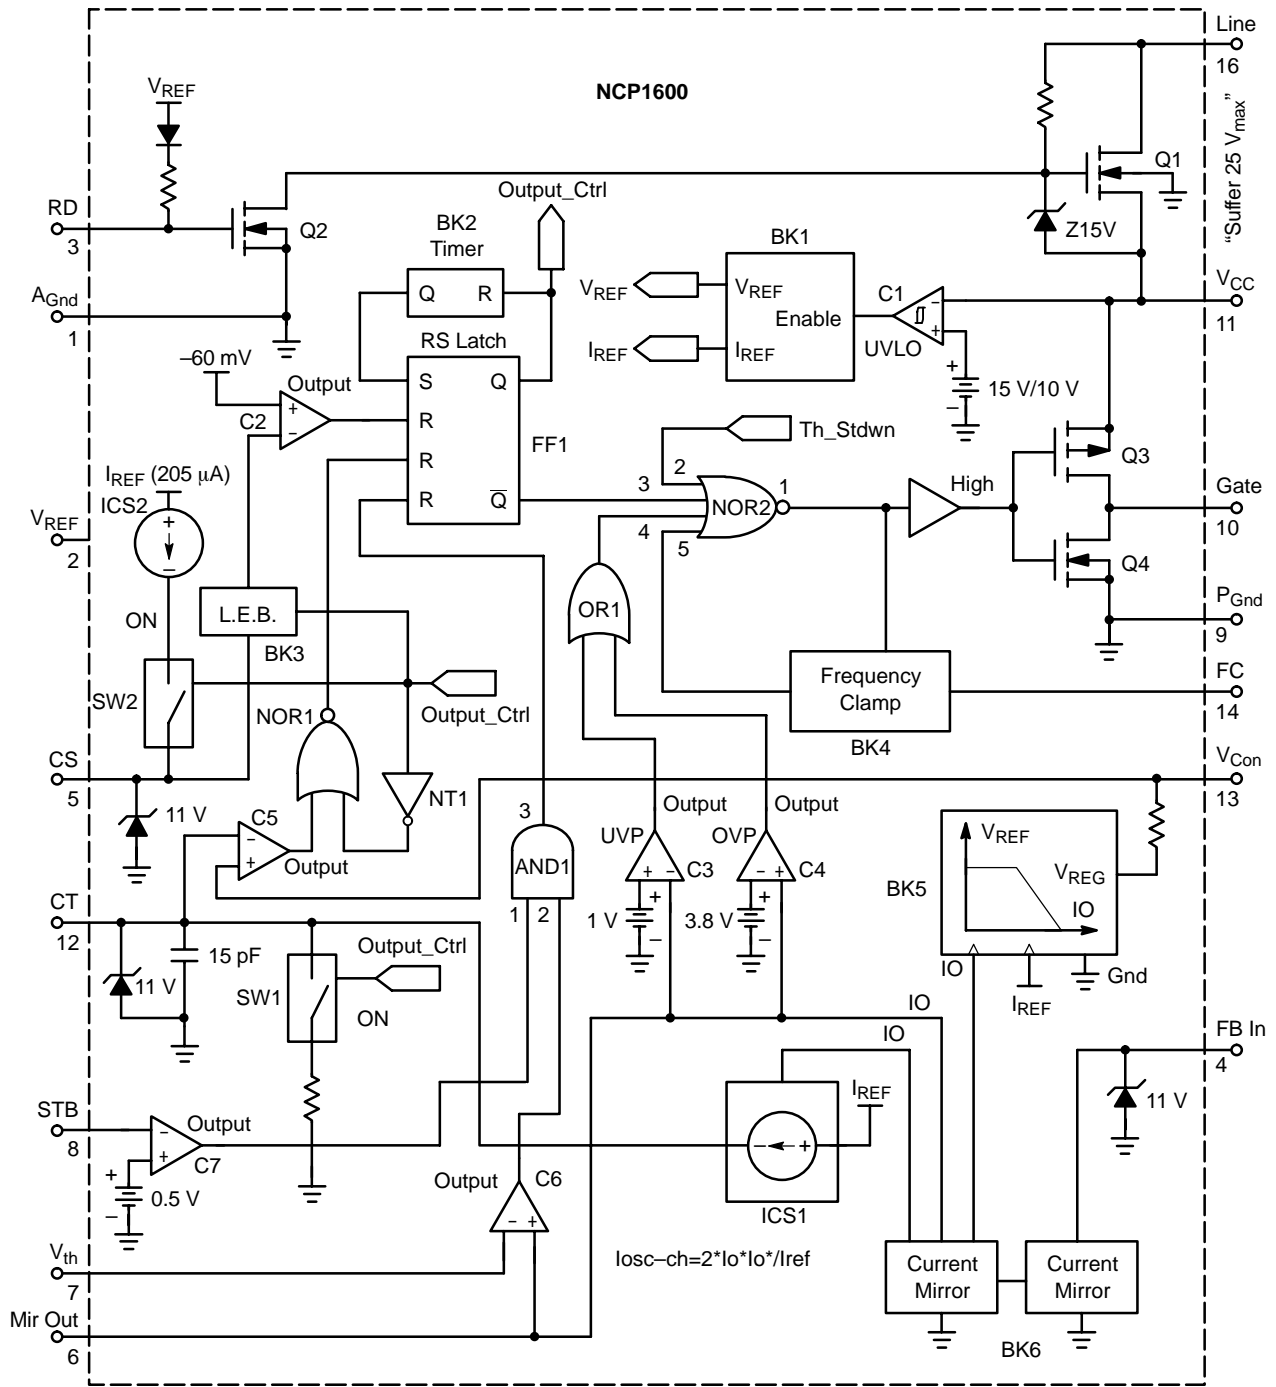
NCP1600

$V_{REF}$

RD
3

$A_{Gnd}$
1

Q2

Output_Ctrl

BK2
Timer

Q R

RS Latch

S Q

R

R

R $\overline{Q}$

FF1

–60 mV

Output

C2

$I_{REF}$ (205 μA)

ICS2

$V_{REF}$
2

ON

L.E.B.

BK3

SW2

NOR1

Output_Ctrl

NT1

CS
5

11 V

C5

Output

BK1

$V_{REF}$

$V_{REF}$

Enable

$I_{REF}$

$I_{REF}$

C1

UVLO

15 V/10 V

Th_Stdwn

3

2

4

5

NOR2

1

OR1

High

Frequency Clamp

BK4

Line
16

"Suffer 25 $V_{max}$"

Q1

Z15V

$V_{CC}$
11

Q3

Gate
10

Q4

$P_{Gnd}$
9

FC
14

$V_{Con}$
13

3

AND1

1 2

Output

UVP

C3

1 V

Output

OVP

C4

3.8 V

BK5

$V_{REF}$

$V_{REG}$

IO

IO

$I_{REF}$

Gnd

CT
12

11 V

15 pF

Output_Ctrl

SW1

ON

IO

IO

$I_{REF}$

ICS1

FB In
4

11 V

STB
8

Output

C7

0.5 V

Output

C6

$V_{th}$
7

Mir Out
6

Iosc–ch=2*Io*Io*/Iref

Current Mirror

Current Mirror

BK6